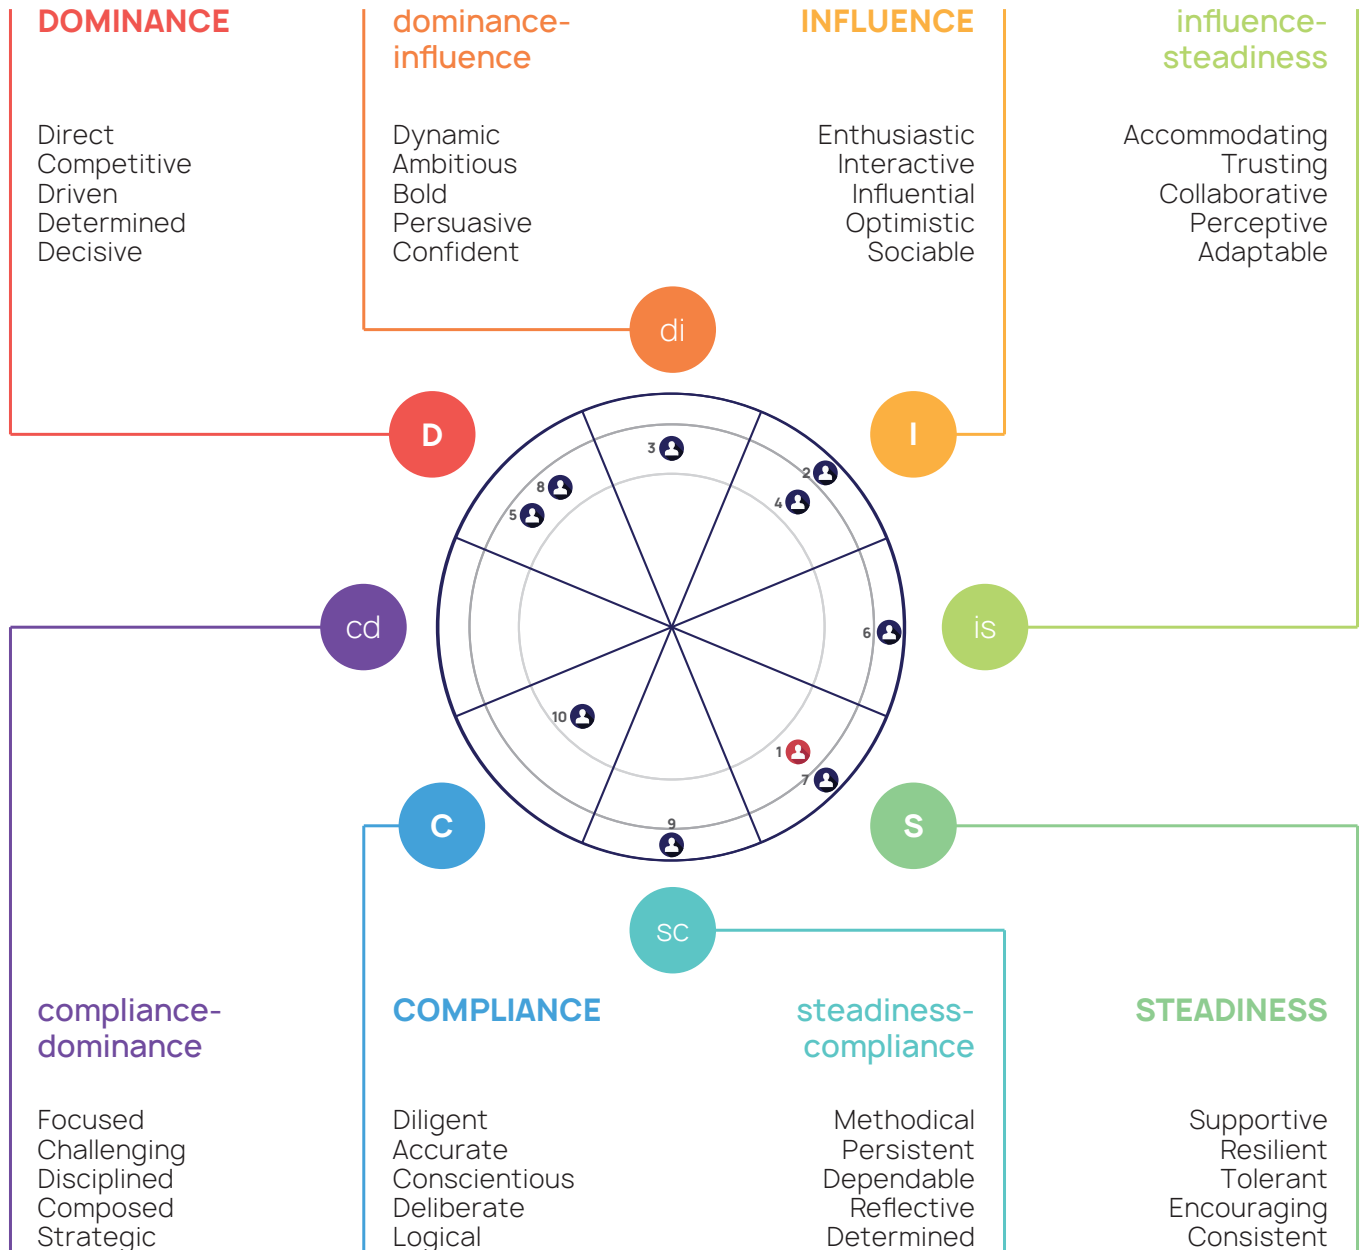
DOMINANCE

Direct
Competitive
Driven
Determined
Decisive

dominance-influence

Dynamic
Ambitious
Bold
Persuasive
Confident

INFLUENCE

Enthusiastic
Interactive
Influential
Optimistic
Sociable

influence-steadiness

Accommodating
Trusting
Collaborative
Perceptive
Adaptable

di

D

I

cd

is

C

S

sc

3
2
8
4
5
6
10
1
7
9

compliance-dominance

Focused
Challenging
Disciplined
Composed
Strategic

COMPLIANCE

Diligent
Accurate
Conscientious
Deliberate
Logical

steadiness-compliance

Methodical
Persistent
Dependable
Reflective
Determined

STEADINESS

Supportive
Resilient
Tolerant
Encouraging
Consistent